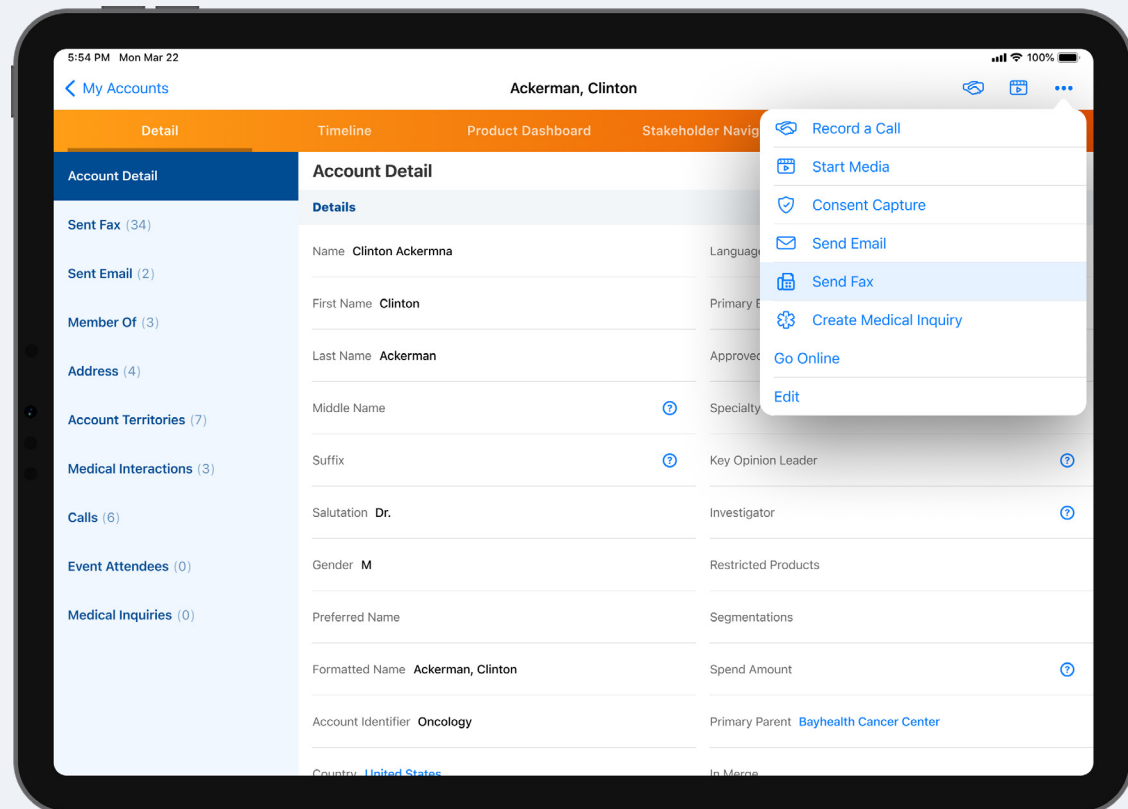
5:54 PM Mon Mar 22
100%

My Accounts
Ackerman, Clinton

Detail
Timeline
Product Dashboard
Stakeholder Navig

Record a Call
Start Media
Consent Capture
Send Email
Send Fax
Create Medical Inquiry
Go Online
Edit

Account Detail
Sent Fax (34)
Sent Email (2)
Member Of (3)
Address (4)
Account Territories (7)
Medical Interactions (3)
Calls (6)
Event Attendees (0)
Medical Inquiries (0)

Account Detail
Details

Name Clinton Ackermna
First Name Clinton
Last Name Ackerman
Middle Name
Suffix
Salutation Dr.
Gender M
Preferred Name
Formatted Name Ackerman, Clinton
Account Identifier Oncology
Country United States

Languag
Primary E
Approved
Specialty
Key Opinion Leader
Investigator
Restricted Products
Segmentations
Spend Amount
Primary Parent Bayhealth Cancer Center
In Merge